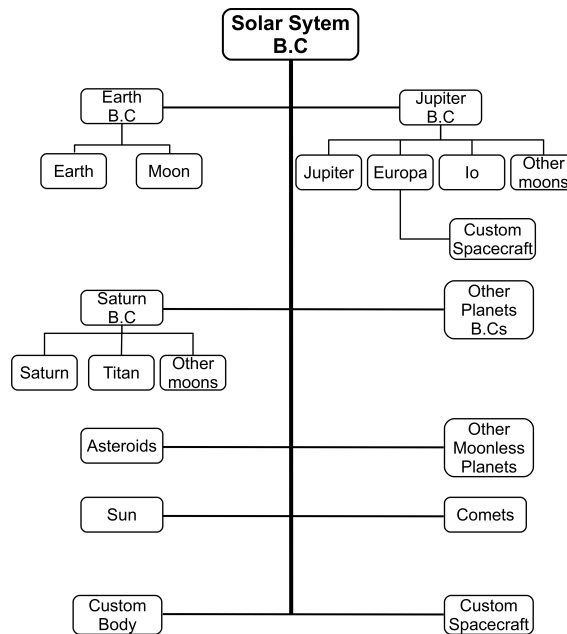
Solar Sytem
B.C

Earth
B.C

Jupiter
B.C

Earth

Moon

Jupiter

Europa

Io

Other moons

Custom Spacecraft

Saturn
B.C

Other Planets B.Cs

Saturn

Titan

Other moons

Asteroids

Other Moonless Planets

Sun

Comets

Custom Body

Custom Spacecraft